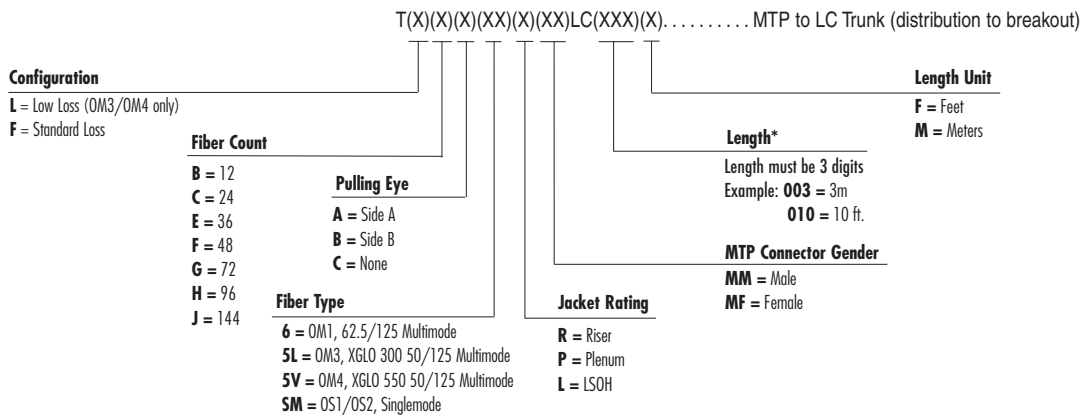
T(X)(X)(X)(XX)(X)(XX)LC(XXX)(X). . . . . . . . . . MTP to LC Trunk (distribution to breakout)

**Configuration**
**L** = Low Loss (OM3/OM4 only)
**F** = Standard Loss

**Fiber Count**
**B** = 12
**C** = 24
**E** = 36
**F** = 48
**G** = 72
**H** = 96
**J** = 144

**Pulling Eye**
**A** = Side A
**B** = Side B
**C** = None

**Fiber Type**
**6** = OM1, 62.5/125 Multimode
**5L** = OM3, XGLO 300 50/125 Multimode
**5V** = OM4, XGLO 550 50/125 Multimode
**SM** = OS1/OS2, Singlemode

**Jacket Rating**
**R** = Riser
**P** = Plenum
**L** = LSOH

**MTP Connector Gender**
**MM** = Male
**MF** = Female

**Length***
Length must be 3 digits
Example: **003** = 3m
**010** = 10 ft.

**Length Unit**
**F** = Feet
**M** = Meters